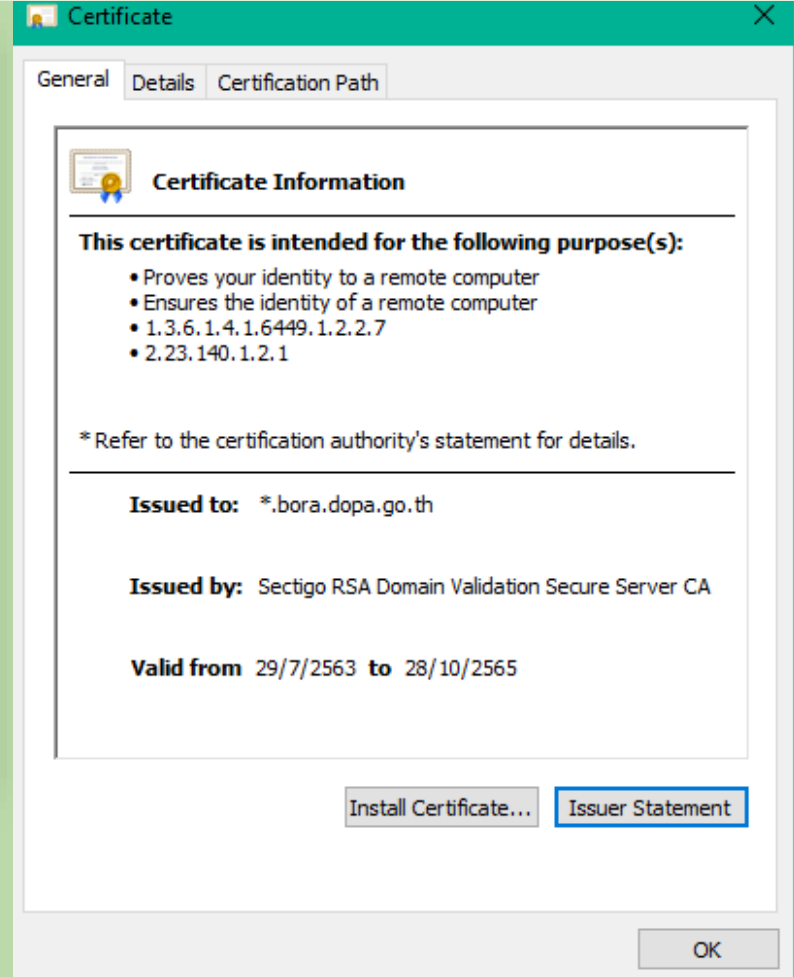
Certificate

General | Details | Certification Path

Certificate Information

This certificate is intended for the following purpose(s):
• Proves your identity to a remote computer
• Ensures the identity of a remote computer
• 1.3.6.1.4.1.6449.1.2.2.7
• 2.23.140.1.2.1

* Refer to the certification authority's statement for details.

Issued to: *.bora.dopa.go.th

Issued by: Sectigo RSA Domain Validation Secure Server CA

Valid from 29/7/2563 to 28/10/2565

Install Certificate... Issuer Statement

OK